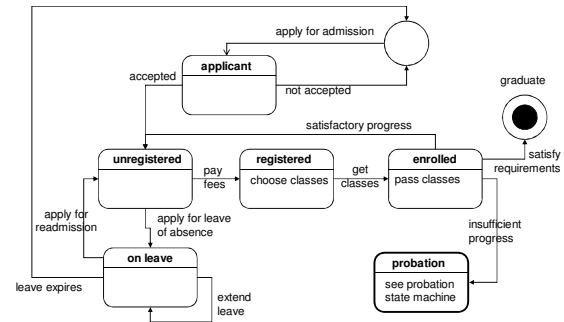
apply for admission

applicant

accepted

not accepted

graduate

satisfactory progress

unregistered

pay fees

registered

choose classes

get classes

enrolled

pass classes

satisfy requirements

apply for readmission

apply for leave of absence

insufficient progress

on leave

leave expires

extend leave

probation

see probation state machine